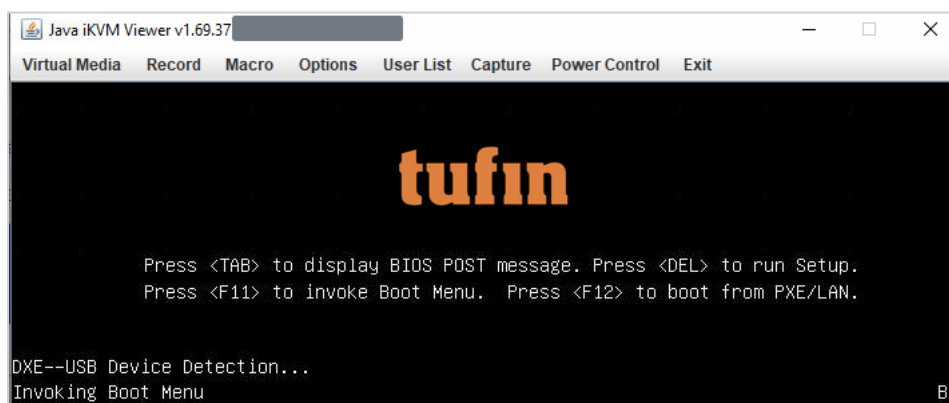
Java iKVM Viewer v1.69.37

Virtual Media Record Macro Options User List Capture Power Control Exit

tufin

Press <TAB> to display BIOS POST message. Press <DEL> to run Setup.
Press <F11> to invoke Boot Menu. Press <F12> to boot from PXE/LAN.

DXE--USB Device Detection...
Invoking Boot Menu